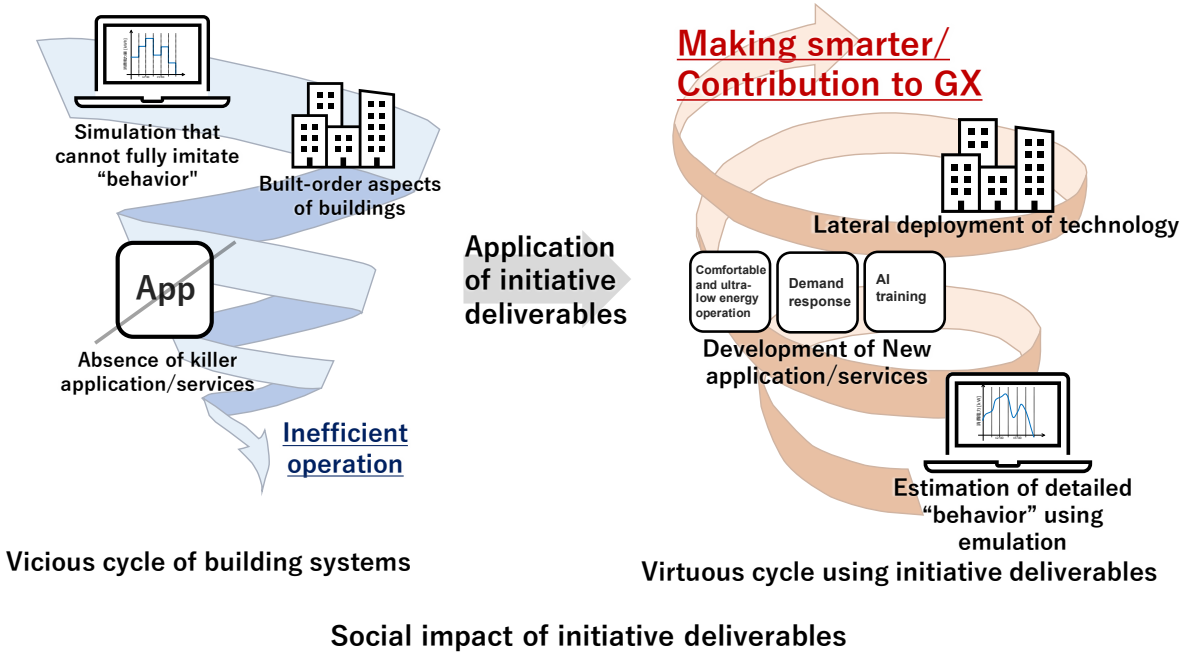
Simulation that cannot fully imitate "behavior"

Built-order aspects of buildings

App

Absence of killer application/services

Inefficient operation

Vicious cycle of building systems

Application of initiative deliverables

Making smarter/ Contribution to GX

Lateral deployment of technology

Comfortable and ultra-low energy operation

Demand response

AI training

Development of New application/services

Estimation of detailed "behavior" using emulation

Virtuous cycle using initiative deliverables

Social impact of initiative deliverables